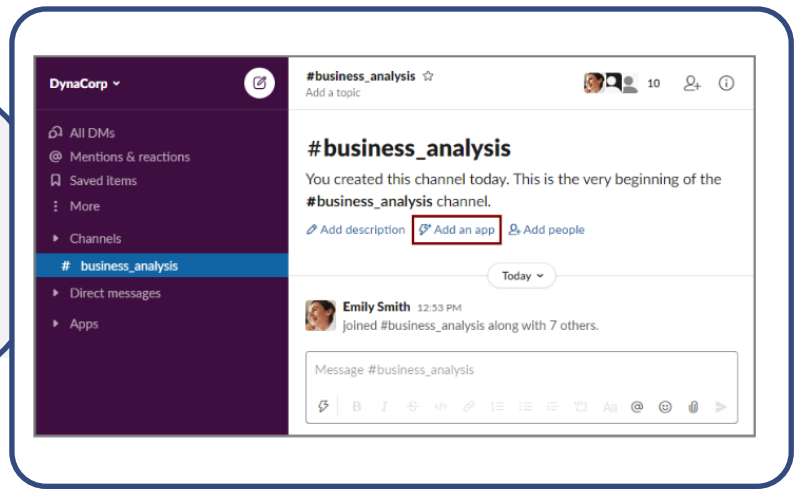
DynaCorp

All DMs
Mentions & reactions
Saved items
More
Channels
# business_analysis
Direct messages
Apps

#business_analysis
Add a topic
10

#business_analysis
You created this channel today. This is the very beginning of the **#business_analysis** channel.
Add description Add an app Add people

Today

Emily Smith 12:53 PM
joined #business_analysis along with 7 others.

Message #business_analysis